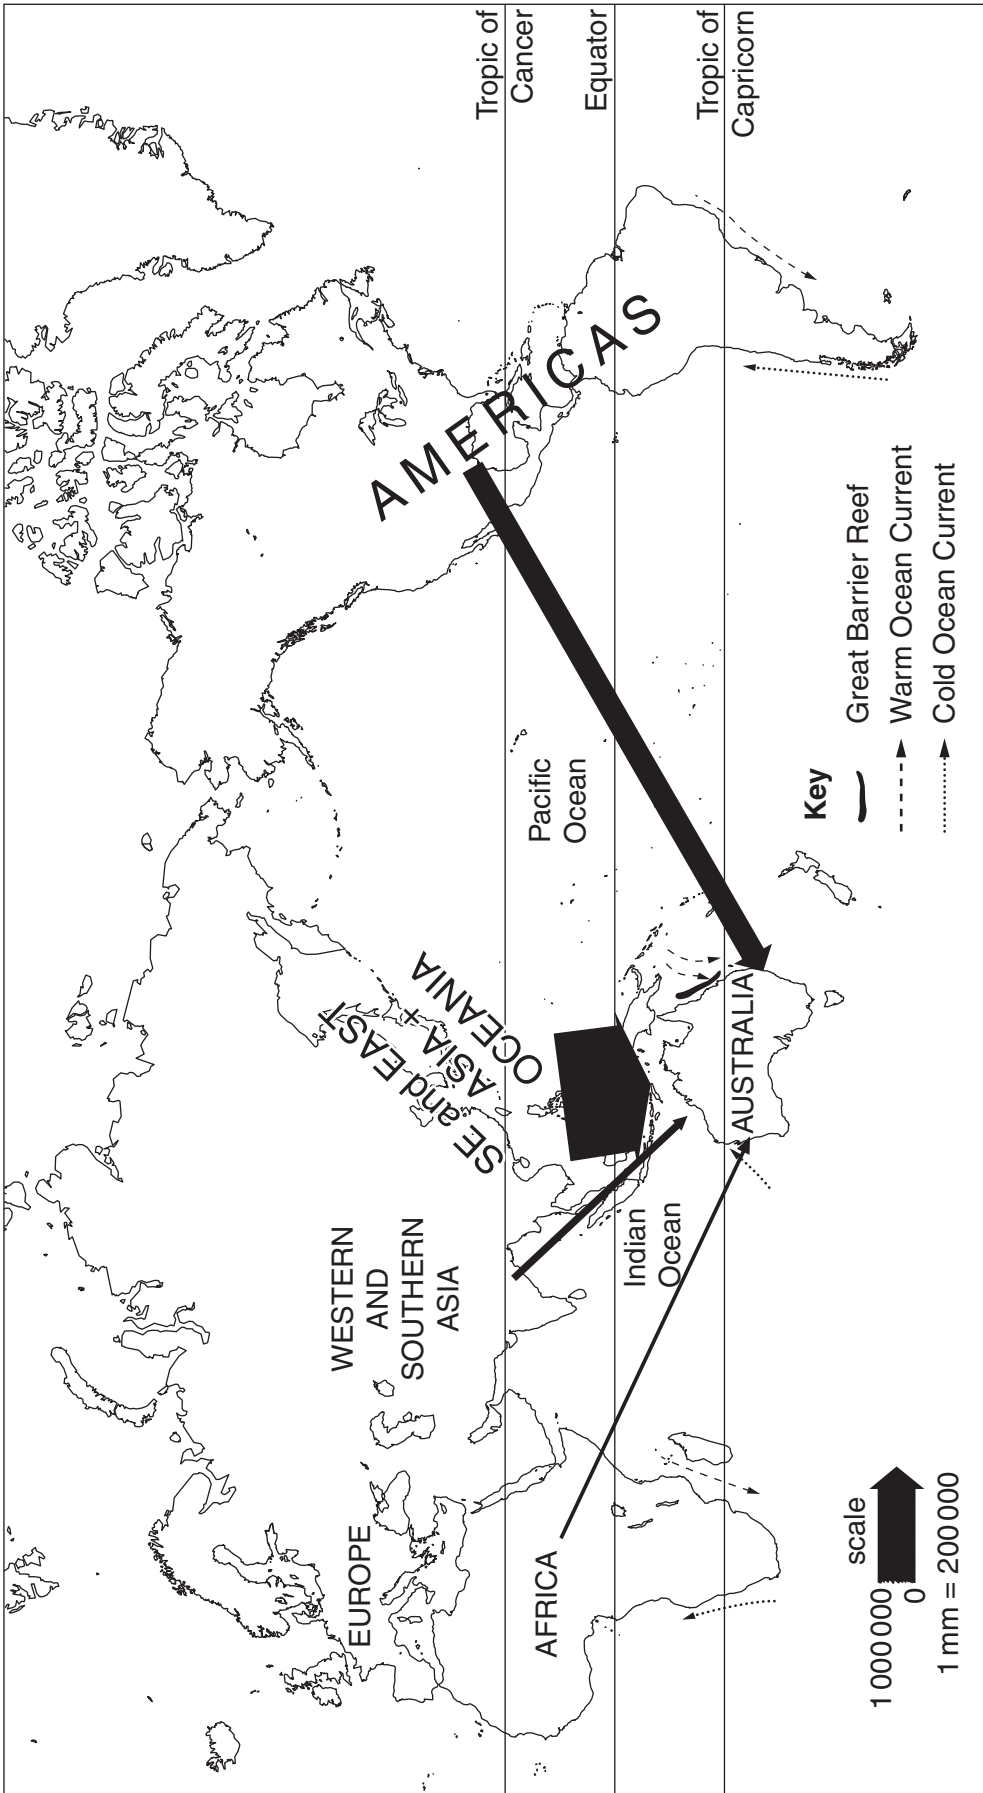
Tropic of Cancer
Equator
Tropic of Capricorn

AMERICAS

Pacific Ocean

SE and EAST ASIA + OCEANIA

WESTERN AND SOUTHERN ASIA

Indian Ocean

AUSTRALIA

EUROPE

AFRICA

Key
Great Barrier Reef
Warm Ocean Current
Cold Ocean Current

scale
1 000 000
0
1 mm = 200 000